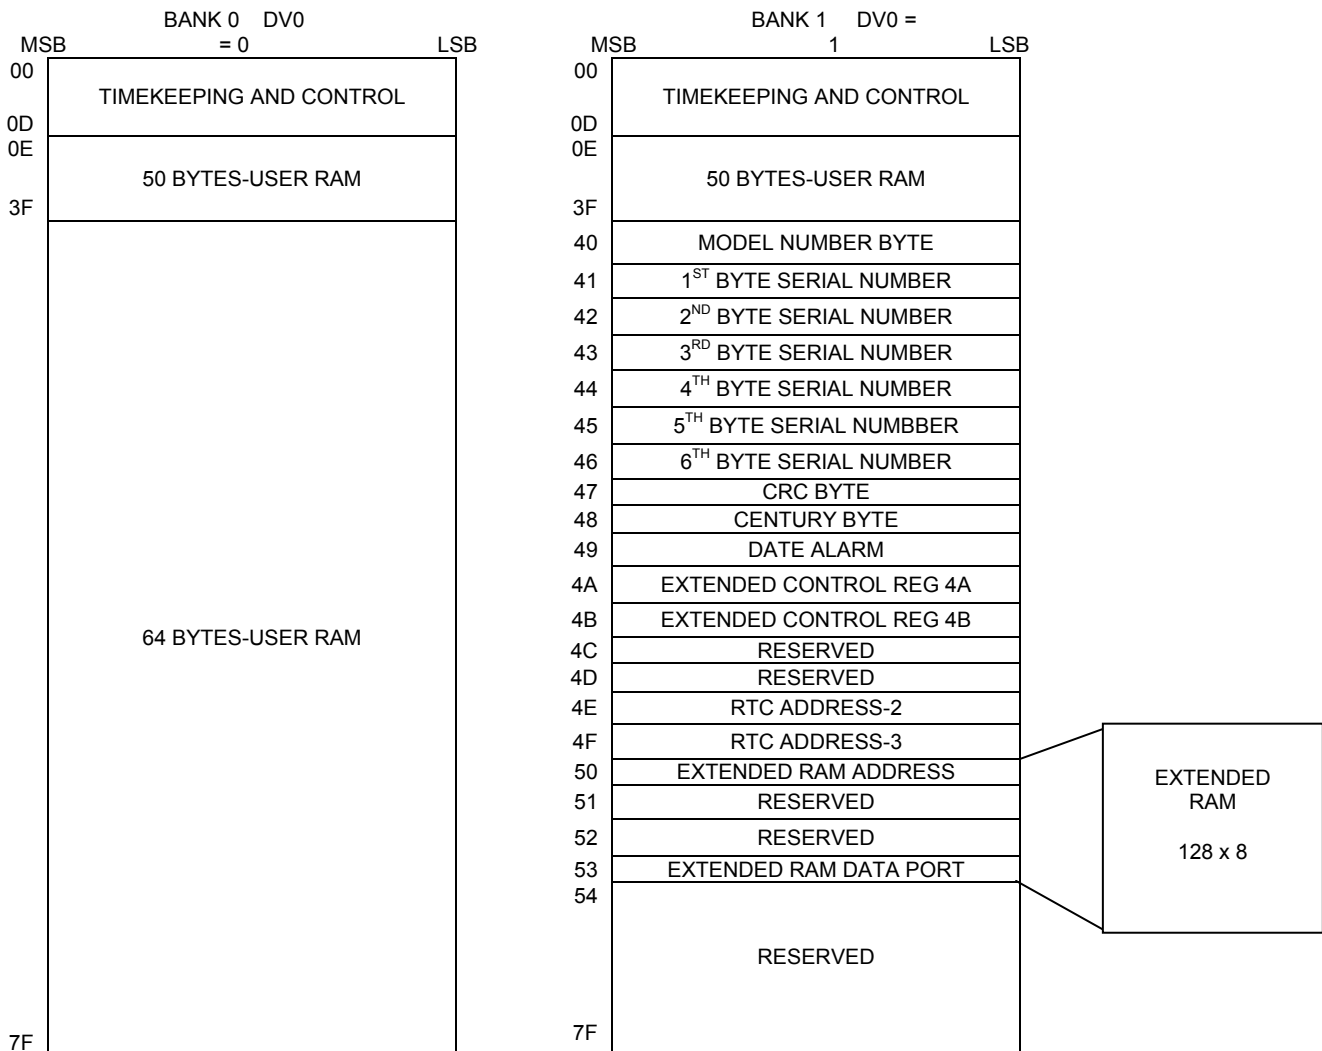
BANK 0 DV0 = 0

MSB LSB

00

TIMEKEEPING AND CONTROL

0D

0E

50 BYTES-USER RAM

3F

64 BYTES-USER RAM

7F

BANK 1 DV0 = 1

MSB LSB

00

TIMEKEEPING AND CONTROL

0D

0E

50 BYTES-USER RAM

3F

40 MODEL NUMBER BYTE

41 $1^{ST}$ BYTE SERIAL NUMBER

42 $2^{ND}$ BYTE SERIAL NUMBER

43 $3^{RD}$ BYTE SERIAL NUMBER

44 $4^{TH}$ BYTE SERIAL NUMBER

45 $5^{TH}$ BYTE SERIAL NUMBBER

46 $6^{TH}$ BYTE SERIAL NUMBER

47 CRC BYTE

48 CENTURY BYTE

49 DATE ALARM

4A EXTENDED CONTROL REG 4A

4B EXTENDED CONTROL REG 4B

4C RESERVED

4D RESERVED

4E RTC ADDRESS-2

4F RTC ADDRESS-3

50 EXTENDED RAM ADDRESS

51 RESERVED

52 RESERVED

53 EXTENDED RAM DATA PORT

54

RESERVED

7F

EXTENDED RAM

128 x 8